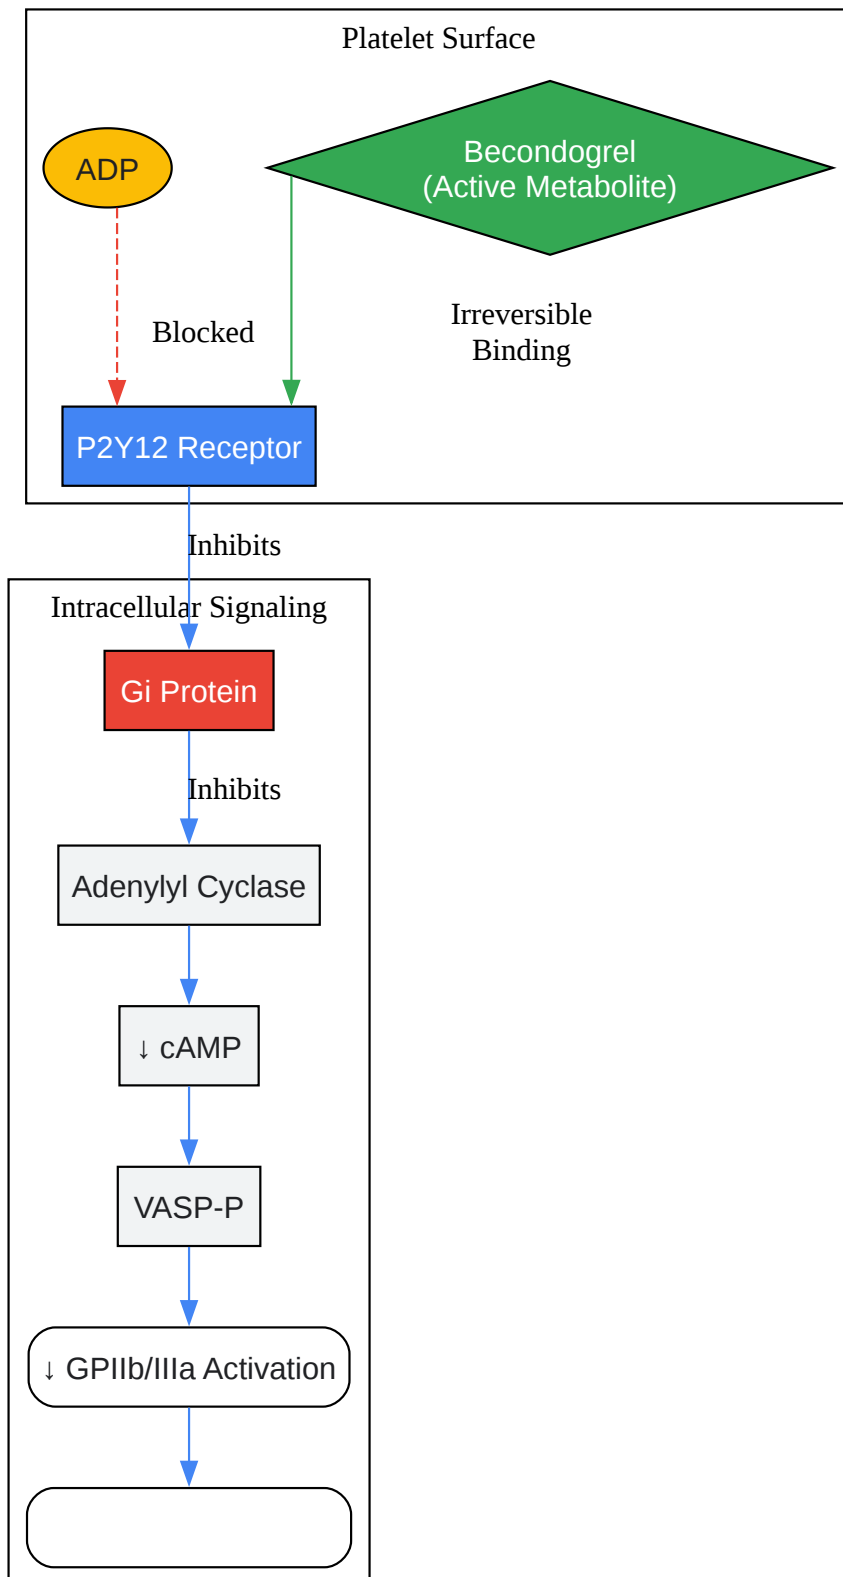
Platelet Surface

ADP

Becondogrel
(Active Metabolite)

Blocked

Irreversible
Binding

P2Y12 Receptor

Inhibits

Intracellular Signaling

Gi Protein

Inhibits

Adenylyl Cyclase

↓ cAMP

VASP-P

↓ GPIIb/IIIa Activation